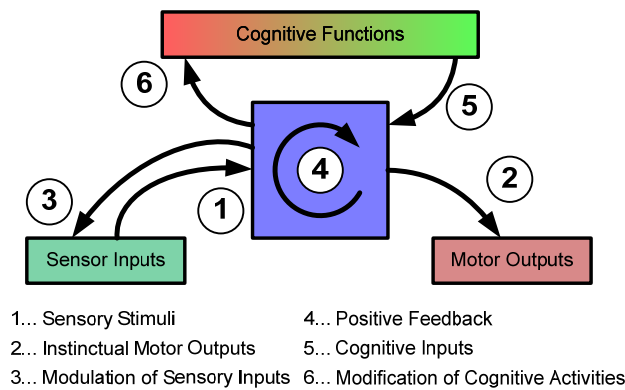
Cognitive Functions

6

5

4

3

1

2

Sensor Inputs

Motor Outputs

1... Sensory Stimuli

2... Instinctual Motor Outputs

3... Modulation of Sensory Inputs

4... Positive Feedback

5... Cognitive Inputs

6... Modification of Cognitive Activities